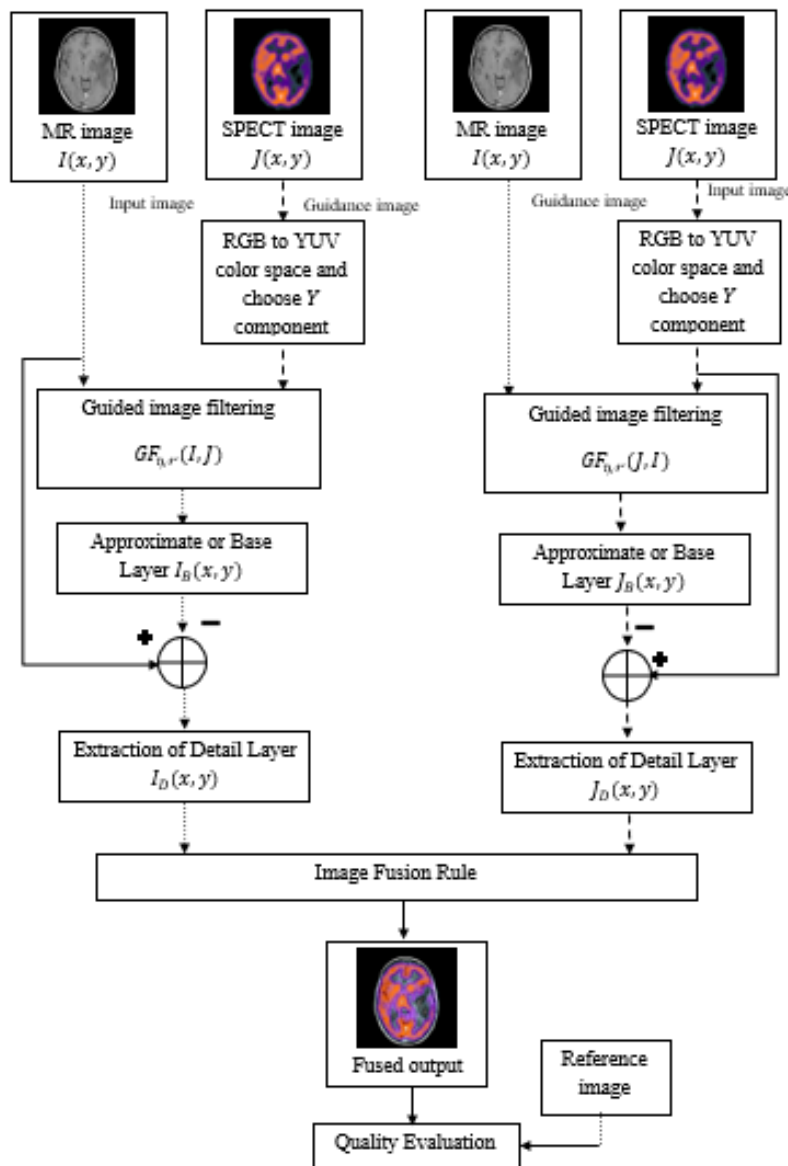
MR image
$I(x,y)$

SPECT image
$J(x,y)$

MR image
$I(x,y)$

SPECT image
$J(x,y)$

Input image

Guidance image

Guidance image

Input image

RGB to YUV color space and choose $Y$ component

RGB to YUV color space and choose $Y$ component

Guided image filtering
$GF_{\theta,r}(I,J)$

Guided image filtering
$GF_{\theta,r}(J,I)$

Approximate or Base Layer $I_B(x,y)$

Approximate or Base Layer $J_B(x,y)$

+
−

−
+

Extraction of Detail Layer
$I_D(x,y)$

Extraction of Detail Layer
$J_D(x,y)$

Image Fusion Rule

Fused output

Reference image

Quality Evaluation